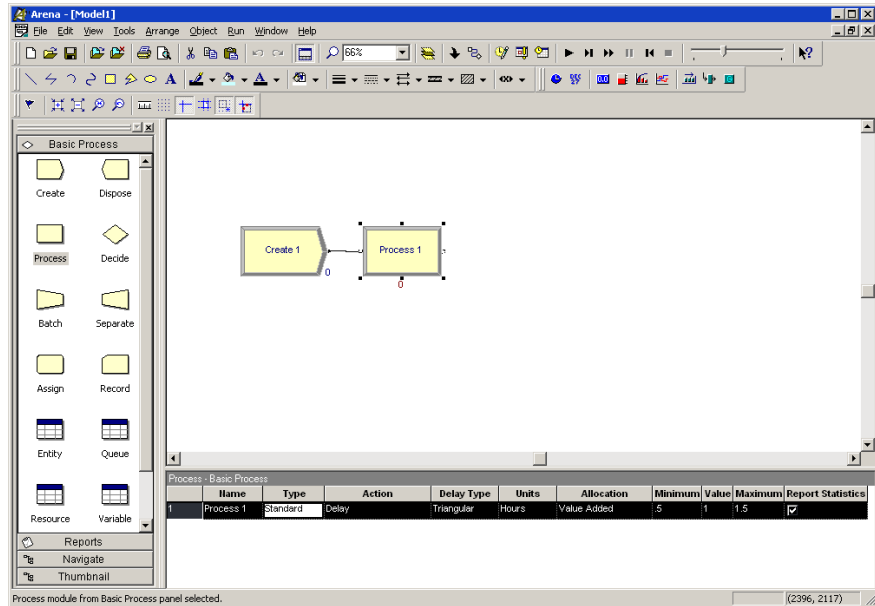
Arena - [Model1]

File Edit View Tools Arrange Object Run Window Help

66%

Basic Process

Create
Dispose
Process
Decide
Batch
Separate
Assign
Record
Entity
Queue
Resource
Variable

Reports
Navigate
Thumbnail

Create 1
0
Process 1
0

Process - Basic Process

| | Name | Type | Action | Delay Type | Units | Allocation | Minimum | Value | Maximum | Report Statistics |
|---|---|---|---|---|---|---|---|---|---|---|
| 1 | Process 1 | Standard | Delay | Triangular | Hours | Value Added | .5 | 1 | 1.5 | ☑ |

Process module from Basic Process panel selected.

(2396, 2117)